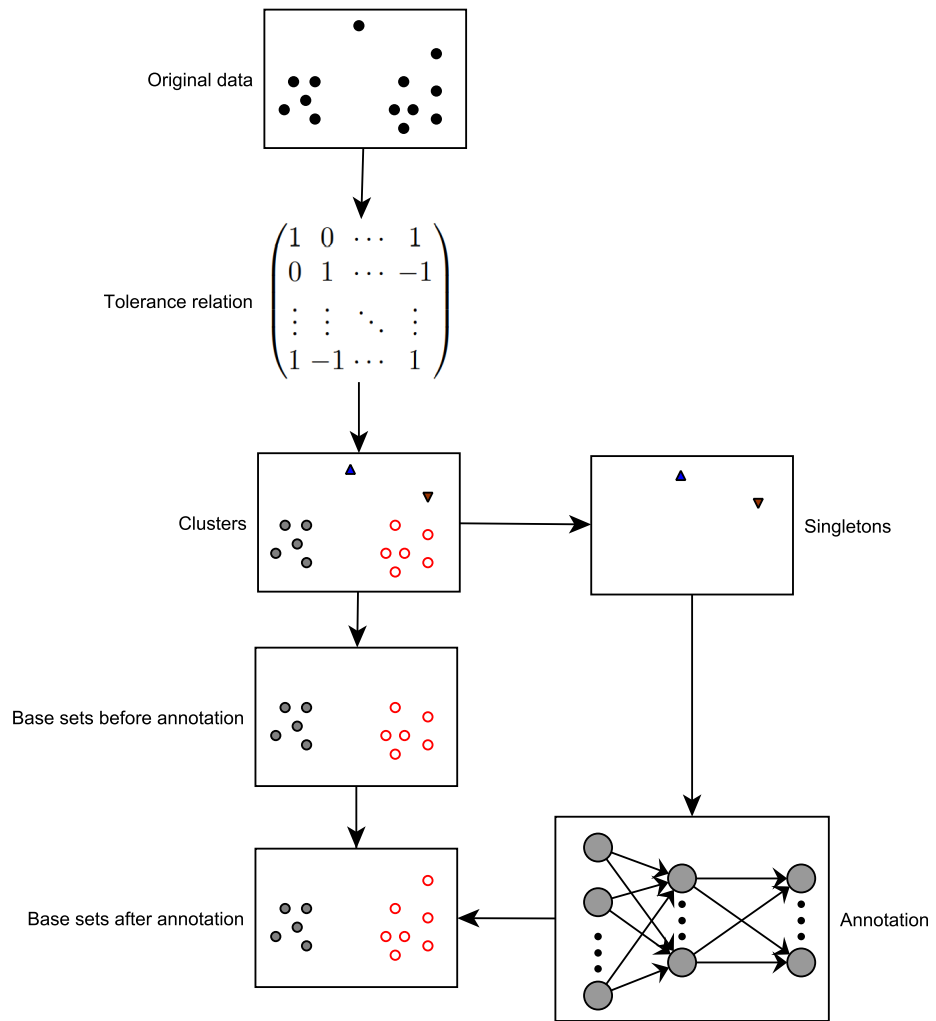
Original data

Tolerance relation

$\begin{pmatrix} 1 & 0 & \cdots & 1 \\ 0 & 1 & \cdots & -1 \\ \vdots & \vdots & \ddots & \vdots \\ 1 & -1 & \cdots & 1 \end{pmatrix}$

Clusters

Singletons

Base sets before annotation

Base sets after annotation

Annotation